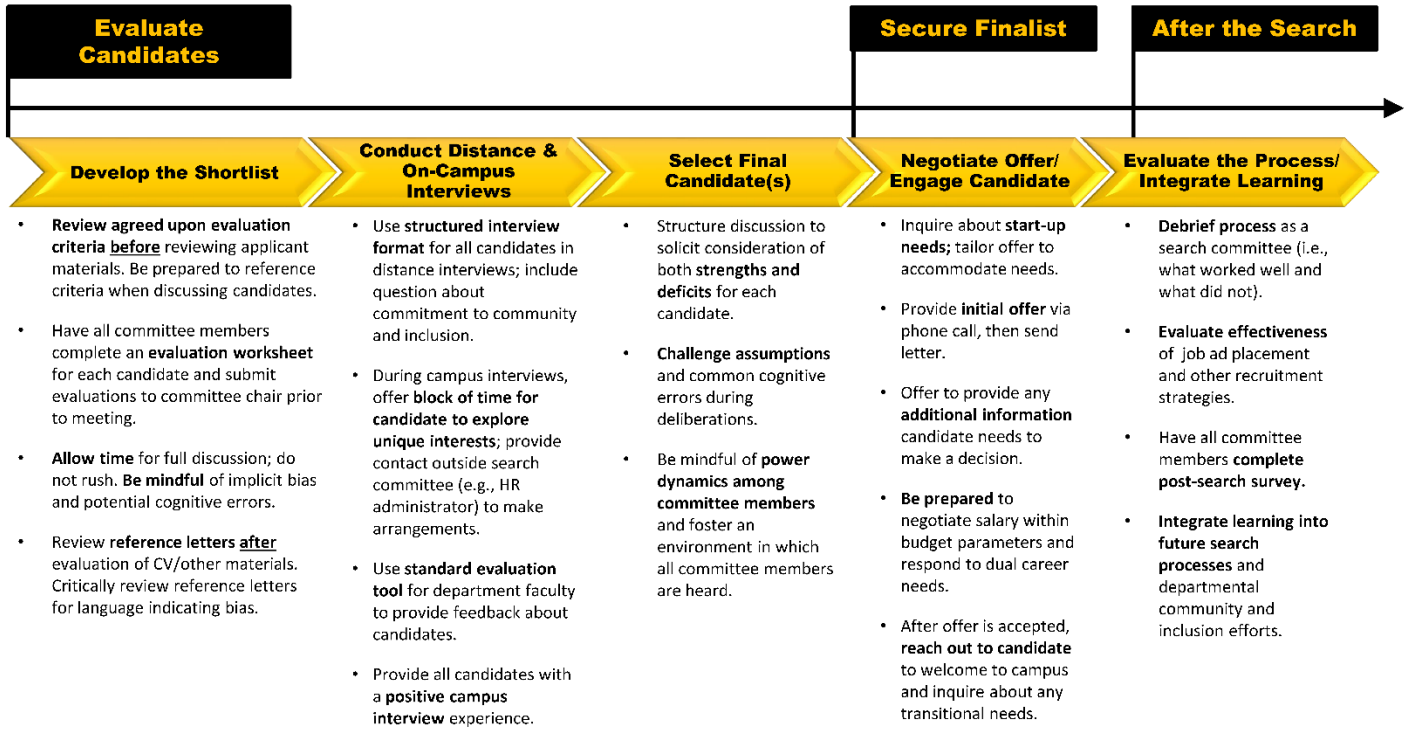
Evaluate Candidates

Secure Finalist

After the Search

Develop the Shortlist

- Review agreed upon evaluation criteria before reviewing applicant materials. Be prepared to reference criteria when discussing candidates.
- Have all committee members complete an evaluation worksheet for each candidate and submit evaluations to committee chair prior to meeting.
- Allow time for full discussion; do not rush. Be mindful of implicit bias and potential cognitive errors.
- Review reference letters after evaluation of CV/other materials. Critically review reference letters for language indicating bias.

Conduct Distance & On-Campus Interviews

- Use structured interview format for all candidates in distance interviews; include question about commitment to community and inclusion.
- During campus interviews, offer block of time for candidate to explore unique interests; provide contact outside search committee (e.g., HR administrator) to make arrangements.
- Use standard evaluation tool for department faculty to provide feedback about candidates.
- Provide all candidates with a positive campus interview experience.

Select Final Candidate(s)

- Structure discussion to solicit consideration of both strengths and deficits for each candidate.
- Challenge assumptions and common cognitive errors during deliberations.
- Be mindful of power dynamics among committee members and foster an environment in which all committee members are heard.

Negotiate Offer/ Engage Candidate

- Inquire about start-up needs; tailor offer to accommodate needs.
- Provide initial offer via phone call, then send letter.
- Offer to provide any additional information candidate needs to make a decision.
- Be prepared to negotiate salary within budget parameters and respond to dual career needs.
- After offer is accepted, reach out to candidate to welcome to campus and inquire about any transitional needs.

Evaluate the Process/ Integrate Learning

- Debrief process as a search committee (i.e., what worked well and what did not).
- Evaluate effectiveness of job ad placement and other recruitment strategies.
- Have all committee members complete post-search survey.
- Integrate learning into future search processes and departmental community and inclusion efforts.